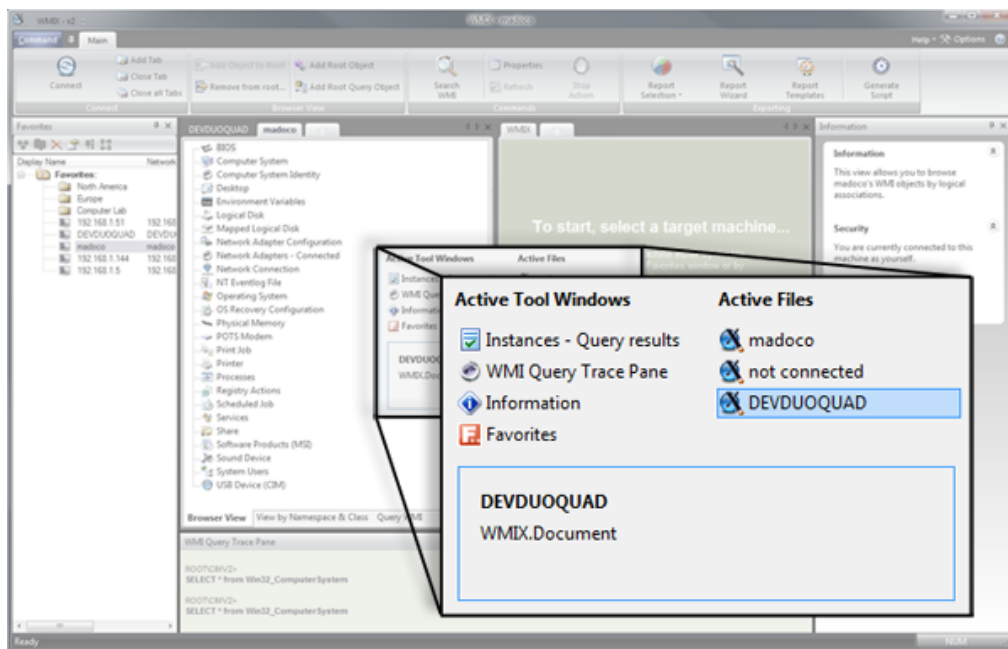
WMIX - x2
WMIX - madoco
Command
Main
Help
Options
Connect
Add Tab
Close Tab
Close all Tabs
Connect
Add Object to Root
Remove from root...
Add Root Object
Add Root Query Object
Browser View
Search WMI
Properties
Refresh
Stop Action
Commands
Report Selection
Report Wizard
Report Templates
Generate Script
Exporting
Favorites
Display Name
Network
Favorites
North America
Europe
Computer Lab
192.168.1.51
192.168
DEVDUOQUAD
DEVDU
madoco
madoco
192.168.1.144
192.168
192.168.1.5
192.168
DEVDUOQUAD
madoco
BIOS
Computer System
Computer System Identity
Desktop
Environment Variables
Logical Disk
Mapped Logical Disk
Network Adapter Configuration
Network Adapters - Connected
Network Connection
NT Eventlog File
Operating System
OS Recovery Configuration
Physical Memory
POTS Modem
Print Job
Printer
Processes
Registry Actions
Scheduled Job
Services
Share
Software Products (MSI)
Sound Device
System Users
USB Device (CIM)
Browser View
View by Namespace & Class
Query WMI
WMIX
To start, select a target machine...
Information
Information
This view allows you to browse madoco's WMI objects by logical associations.
Security
You are currently connected to this machine as yourself.
WMI Query Trace Pane
ROOT\CIMV2>
SELECT * from Win32_ComputerSystem
ROOT\CIMV2>
SELECT * from Win32_ComputerSystem
Active Tool Windows
Active Files
Active Tool Windows
Active Files
Instances - Query results
madoco
WMI Query Trace Pane
not connected
Information
DEVDUOQUAD
Favorites
DEVDUOQUAD
WMIX.Document
Ready
NUM